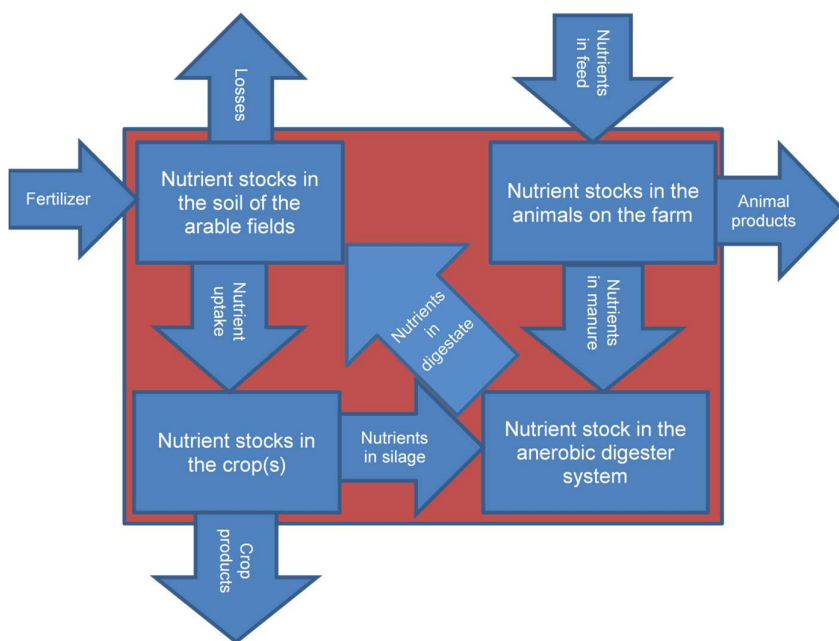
Losses

Nutrients in feed

Fertilizer

Nutrient stocks in the soil of the arable fields

Nutrient stocks in the animals on the farm

Animal products

Nutrient uptake

Nutrients in digestate

Nutrients in manure

Nutrient stocks in the crop(s)

Nutrients in silage

Nutrient stock in the anerobic digester system

Crop products